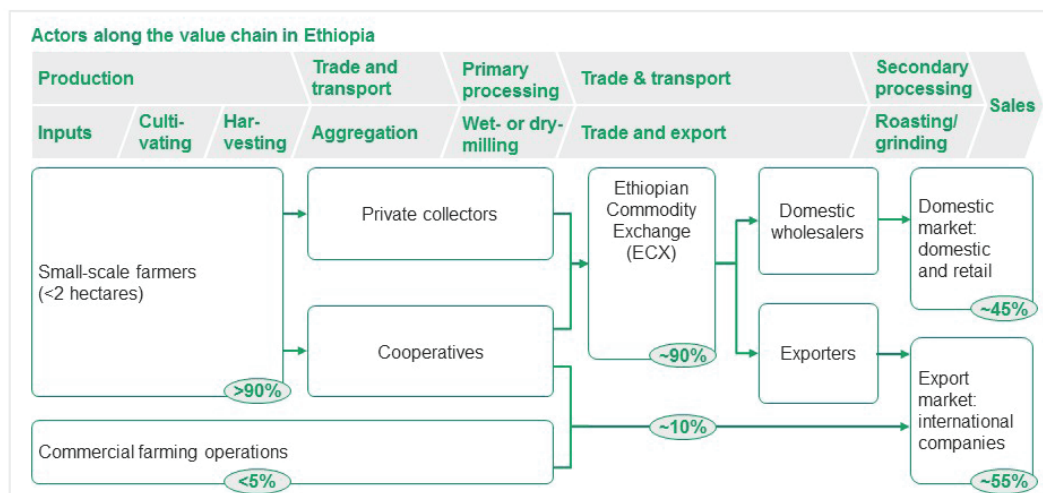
Actors along the value chain in Ethiopia

Production

Trade and transport

Primary processing

Trade & transport

Secondary processing

Sales

Inputs

Cultivating

Harvesting

Aggregation

Wet- or dry-milling

Trade and export

Roasting/ grinding

Small-scale farmers (<2 hectares)

>90%

Private collectors

Cooperatives

Ethiopian Commodity Exchange (ECX)

~90%

Domestic wholesalers

Exporters

Domestic market: domestic and retail

~45%

Export market: international companies

~55%

~10%

Commercial farming operations

<5%